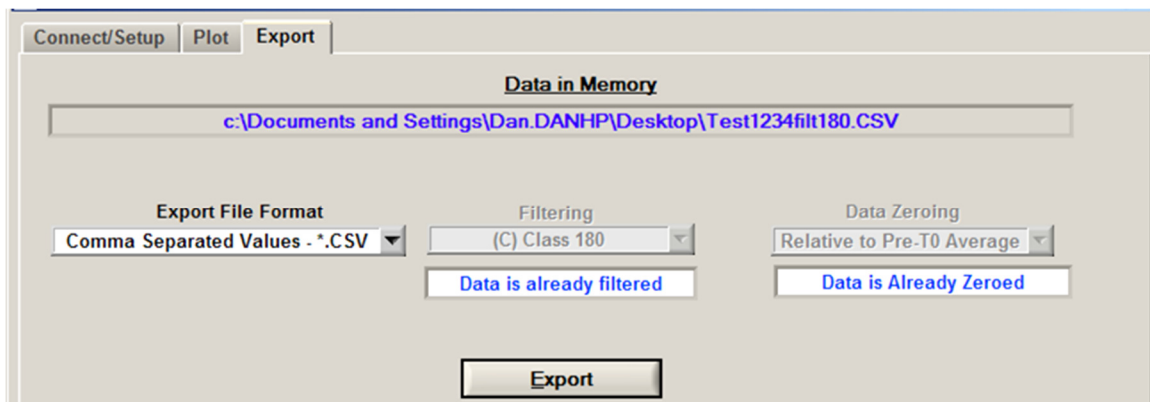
Connect/Setup Plot Export

Data in Memory

c:\Documents and Settings\Dan.DANHP\Desktop\Test1234filt180.CSV

Export File Format

Comma Separated Values - *.CSV

Filtering

(C) Class 180

Data is already filtered

Data Zeroing

Relative to Pre-T0 Average

Data is Already Zeroed

Export